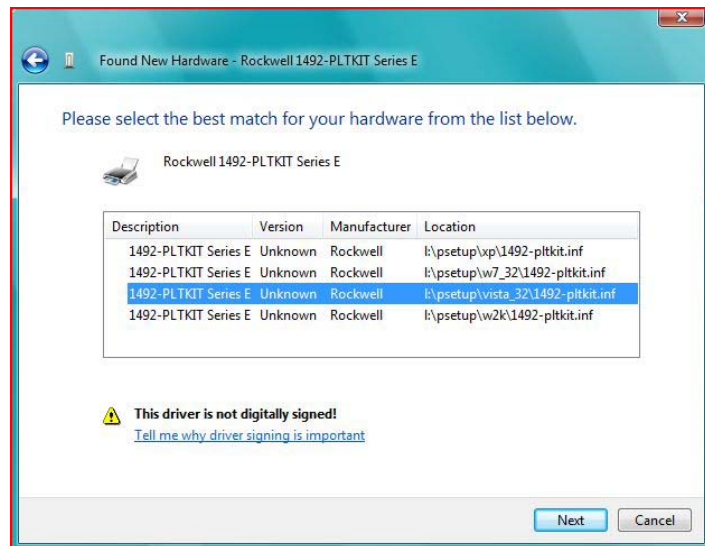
Found New Hardware - Rockwell 1492-PLTKIT Series E

Please select the best match for your hardware from the list below.

Rockwell 1492-PLTKIT Series E

| Description | Version | Manufacturer | Location |
|---|---|---|---|
| 1492-PLTKIT Series E | Unknown | Rockwell | I:\psetup\xp\1492-pltkit.inf |
| 1492-PLTKIT Series E | Unknown | Rockwell | I:\psetup\w7_32\1492-pltkit.inf |
| 1492-PLTKIT Series E | Unknown | Rockwell | I:\psetup\vista_32\1492-pltkit.inf |
| 1492-PLTKIT Series E | Unknown | Rockwell | I:\psetup\w2k\1492-pltkit.inf |

This driver is not digitally signed!
Tell me why driver signing is important

Next Cancel